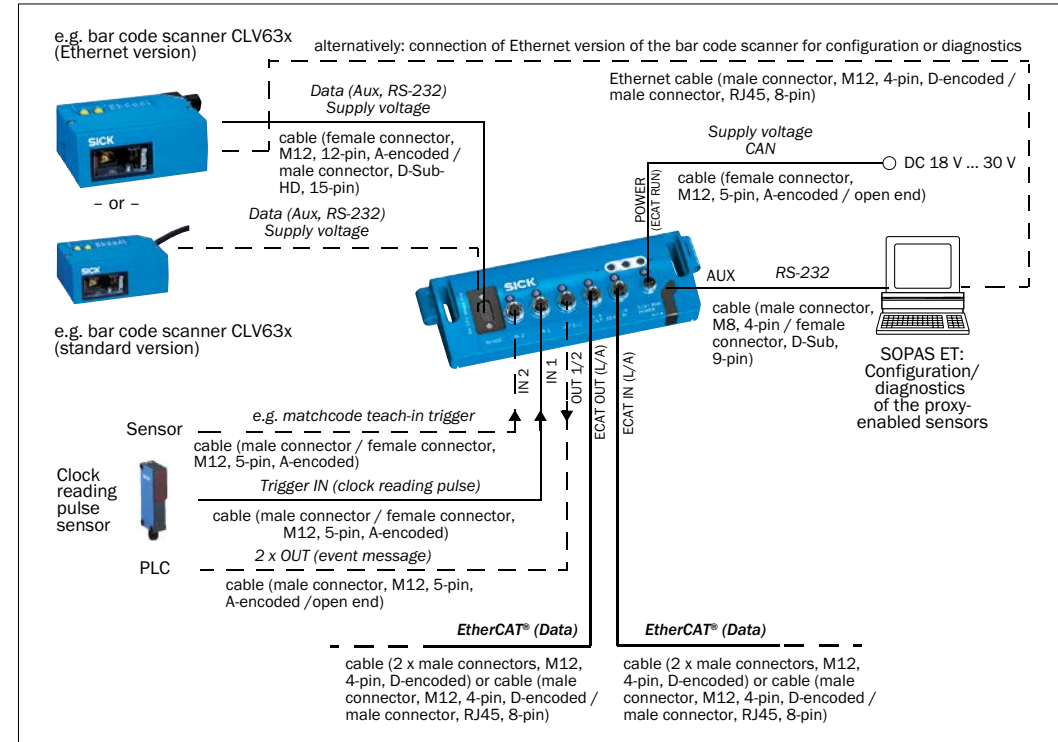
e.g. bar code scanner CLV63x (Ethernet version)

alternatively: connection of Ethernet version of the bar code scanner for configuration or diagnostics

Ethernet cable (male connector, M12, 4-pin, D-encoded / male connector, RJ45, 8-pin)

Data (Aux, RS-232)
Supply voltage

cable (female connector, M12, 12-pin, A-encoded / male connector, D-Sub-HD, 15-pin)

Supply voltage
CAN

DC 18 V ... 30 V

cable (female connector, M12, 5-pin, A-encoded / open end)

POWER (ECAT RUN)

– or –

Data (Aux, RS-232)
Supply voltage

AUX

RS-232

cable (male connector, M8, 4-pin / female connector, D-Sub, 9-pin)

e.g. bar code scanner CLV63x (standard version)

SOPAS ET: Configuration/ diagnostics of the proxy-enabled sensors

IN 2

IN 1

OUT 1/2

ECAT OUT (L/A)

ECAT IN (L/A)

Sensor

e.g. matchcode teach-in trigger

cable (male connector / female connector, M12, 5-pin, A-encoded)

Clock reading pulse sensor

Trigger IN (clock reading pulse)

cable (male connector / female connector, M12, 5-pin, A-encoded)

PLC

2 x OUT (event message)

cable (male connector, M12, 5-pin, A-encoded /open end)

EtherCAT® (Data)

EtherCAT® (Data)

cable (2 x male connectors, M12, 4-pin, D-encoded) or cable (male connector, M12, 4-pin, D-encoded / male connector, RJ45, 8-pin)

cable (2 x male connectors, M12, 4-pin, D-encoded) or cable (male connector, M12, 4-pin, D-encoded / male connector, RJ45, 8-pin)